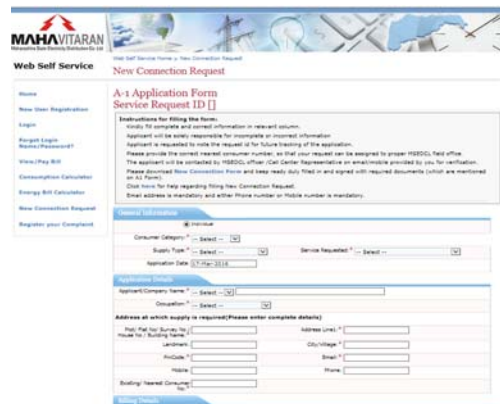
MAHAVITARAN
Maharashtra State Electricity Distribution Co. Ltd.

Web Self Service

Web Self Service Home > New Connection Request

New Connection Request

Home
New User Registration
Login
Forgot Login Name/Password?
View/Pay Bill
Consumption Calculator
Energy Bill Calculator
New Connection Request
Register your Complaint

A-1 Application Form
Service Request ID []

Instructions for filling the form:
Kindly fill complete and correct information in relevant column.
Applicant will be solely responsible for incomplete or incorrect information
Applicant is requested to note the request id for future tracking of the application.
Please provide the correct nearest consumer number, so that your request can be assigned to proper MSEDCL field office.
The applicant will be contacted by MSEDCL officer/Call Center Representative on email/mobile provided by you for verification.
Please download New Connection Form and keep ready duly filled in and signed with required documents (which are mentioned on A1 Form).
Click here for help regarding filling New Connection Request.
Email address is mandatory and either Phone number or Mobile number is mandatory.

General Information
Individual
Consumer Category: * -- Select --
Supply Type: * -- Select --
Service Requested: * -- Select --
Application Date: 17-Mar-2016

Application Details
Applicant/Company Name: * -- Select --
Occupation: * -- Select --
Address at which supply is required(Please enter complete details)
Plot/ Flat No/ Survey No./ House No / Building Name: *
Address Line1: *
Landmark:
City/Village: *
PinCode: *
Email: *
Mobile:
Phone:
Existing/ Nearest Consumer No: *

Billing Details